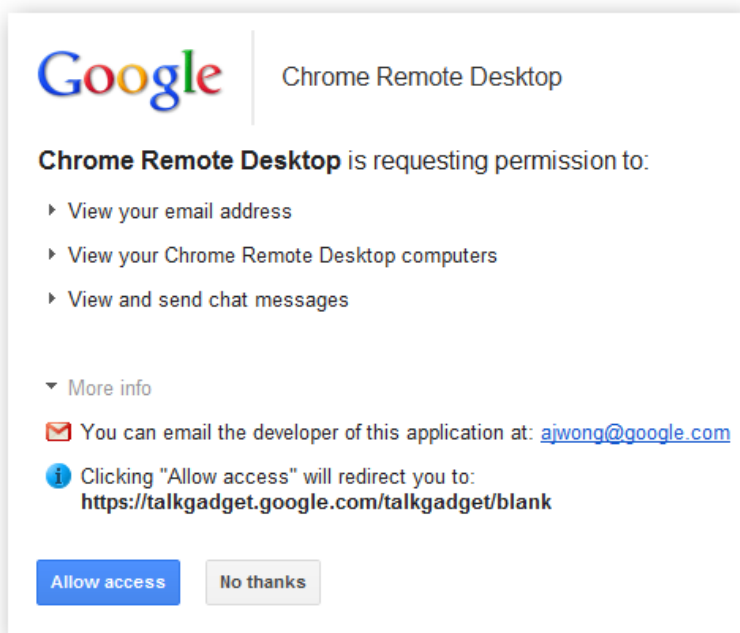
Google

Chrome Remote Desktop

**Chrome Remote Desktop** is requesting permission to:

View your email address

View your Chrome Remote Desktop computers

View and send chat messages

More info

You can email the developer of this application at: ajwong@google.com

Clicking "Allow access" will redirect you to: **https://talkgadget.google.com/talkgadget/blank**

Allow access

No thanks